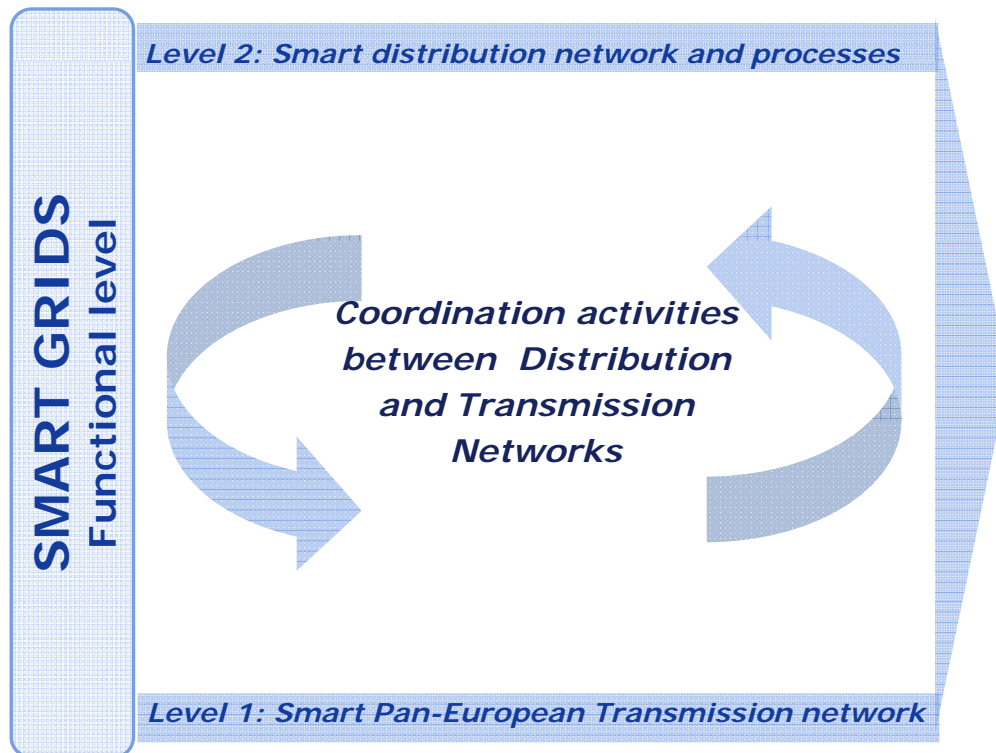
SMART GRIDS
Functional level

Level 2: Smart distribution network and processes

Coordination activities between Distribution and Transmission Networks

Level 1: Smart Pan-European Transmission network